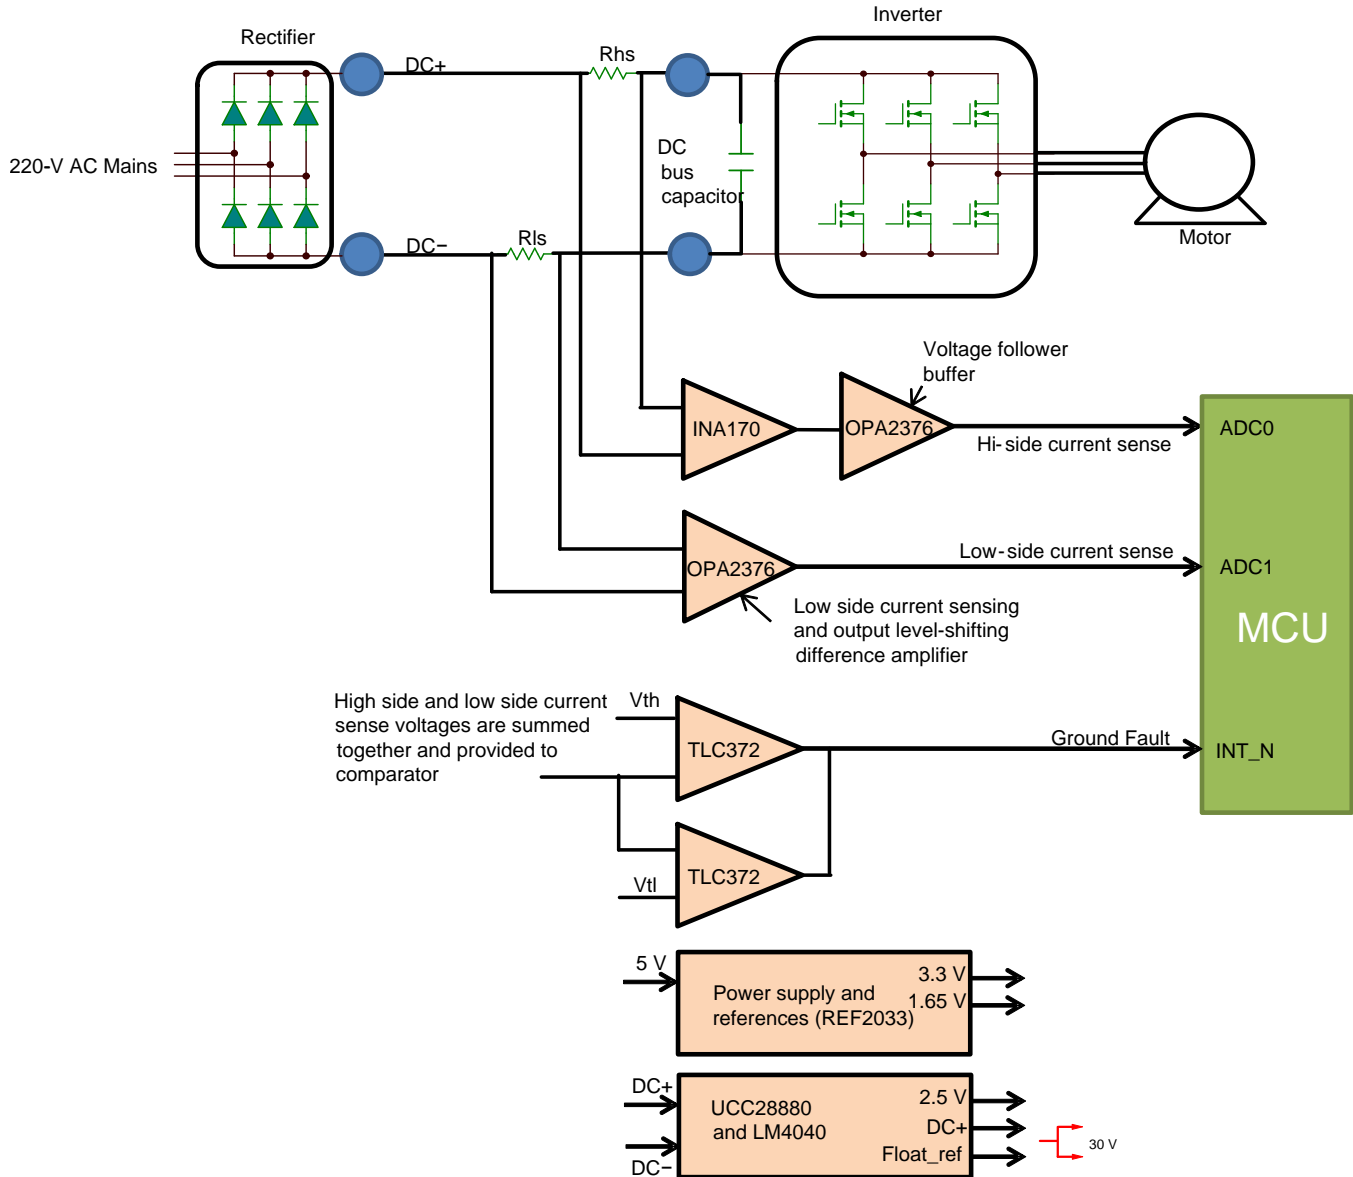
Rectifier

Inverter

220-V AC Mains

DC+

Rhs

DC bus capacitor

Motor

DC−

Rls

Voltage follower buffer

INA170

OPA2376

Hi-side current sense

ADC0

OPA2376

Low-side current sense

ADC1

MCU

Low side current sensing and output level-shifting difference amplifier

High side and low side current sense voltages are summed together and provided to comparator

Vth

TLC372

Ground Fault

INT_N

TLC372

Vtl

5 V

Power supply and references (REF2033)

3.3 V

1.65 V

DC+

UCC28880 and LM4040

2.5 V

DC+

Float_ref

DC−

30 V